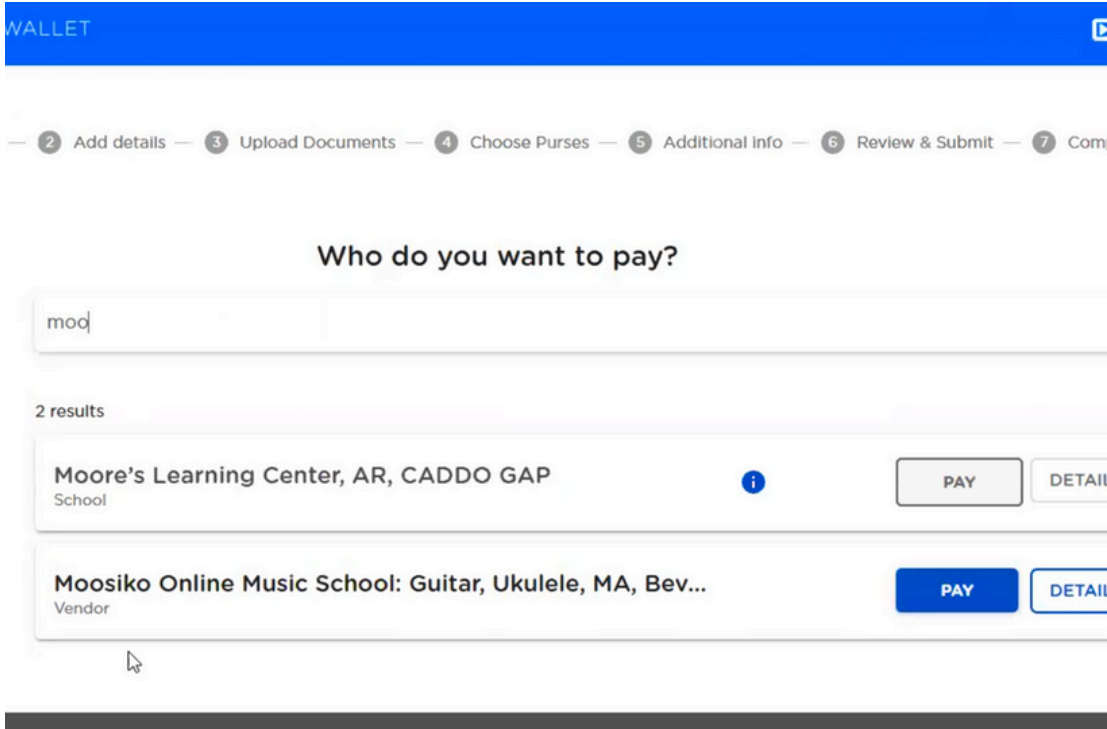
WALLET

2 Add details — 3 Upload Documents — 4 Choose Purses — 5 Additional info — 6 Review & Submit — 7 Com

Who do you want to pay?

moo

2 results

Moore's Learning Center, AR, CADDO GAP
School

PAY DETAI

Moosiko Online Music School: Guitar, Ukulele, MA, Bev...
Vendor

PAY DETAI